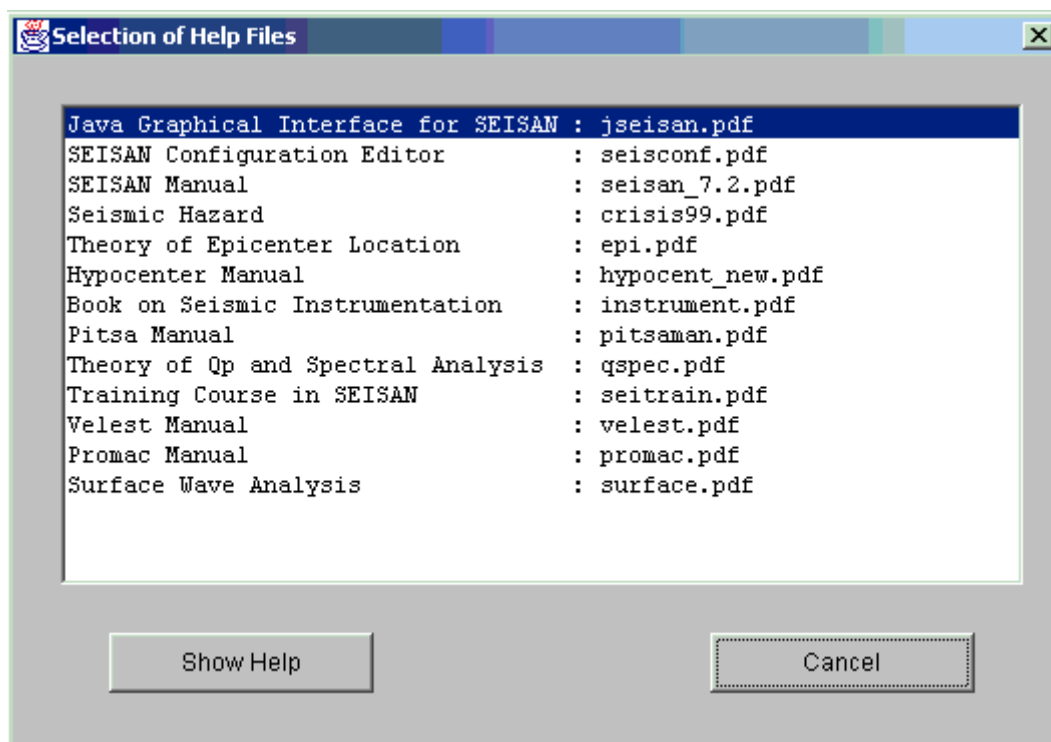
Selection of Help Files

Java Graphical Interface for SEISAN : jseisan.pdf
SEISAN Configuration Editor : seisconf.pdf
SEISAN Manual : seisan_7.2.pdf
Seismic Hazard : crisis99.pdf
Theory of Epicenter Location : epi.pdf
Hypocenter Manual : hypocent_new.pdf
Book on Seismic Instrumentation : instrument.pdf
Pitsa Manual : pitsaman.pdf
Theory of Qp and Spectral Analysis : qspec.pdf
Training Course in SEISAN : seitrain.pdf
Velest Manual : velest.pdf
Promac Manual : promac.pdf
Surface Wave Analysis : surface.pdf

Show Help

Cancel